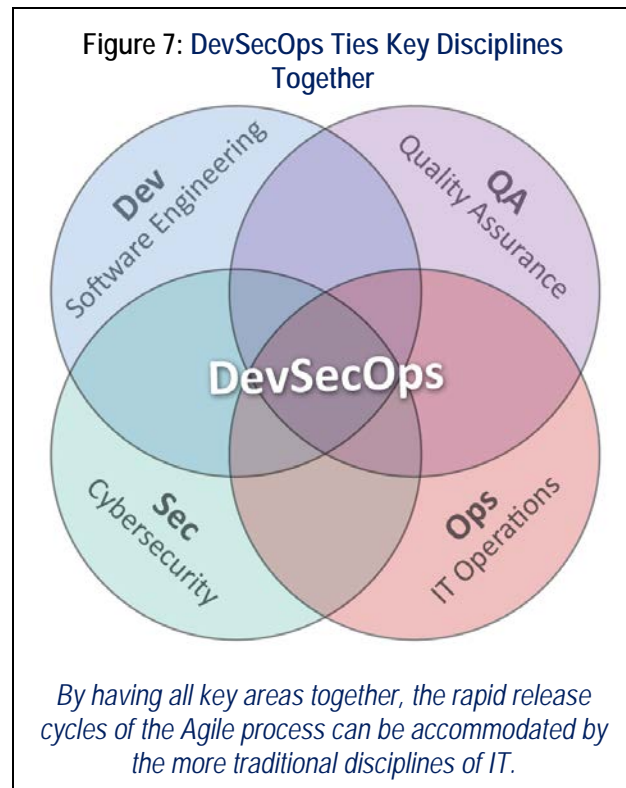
Figure 7: DevSecOps Ties Key Disciplines Together

Dev
Software Engineering

QA
Quality Assurance

DevSecOps

Sec
Cybersecurity

Ops
IT Operations

By having all key areas together, the rapid release cycles of the Agile process can be accommodated by the more traditional disciplines of IT.